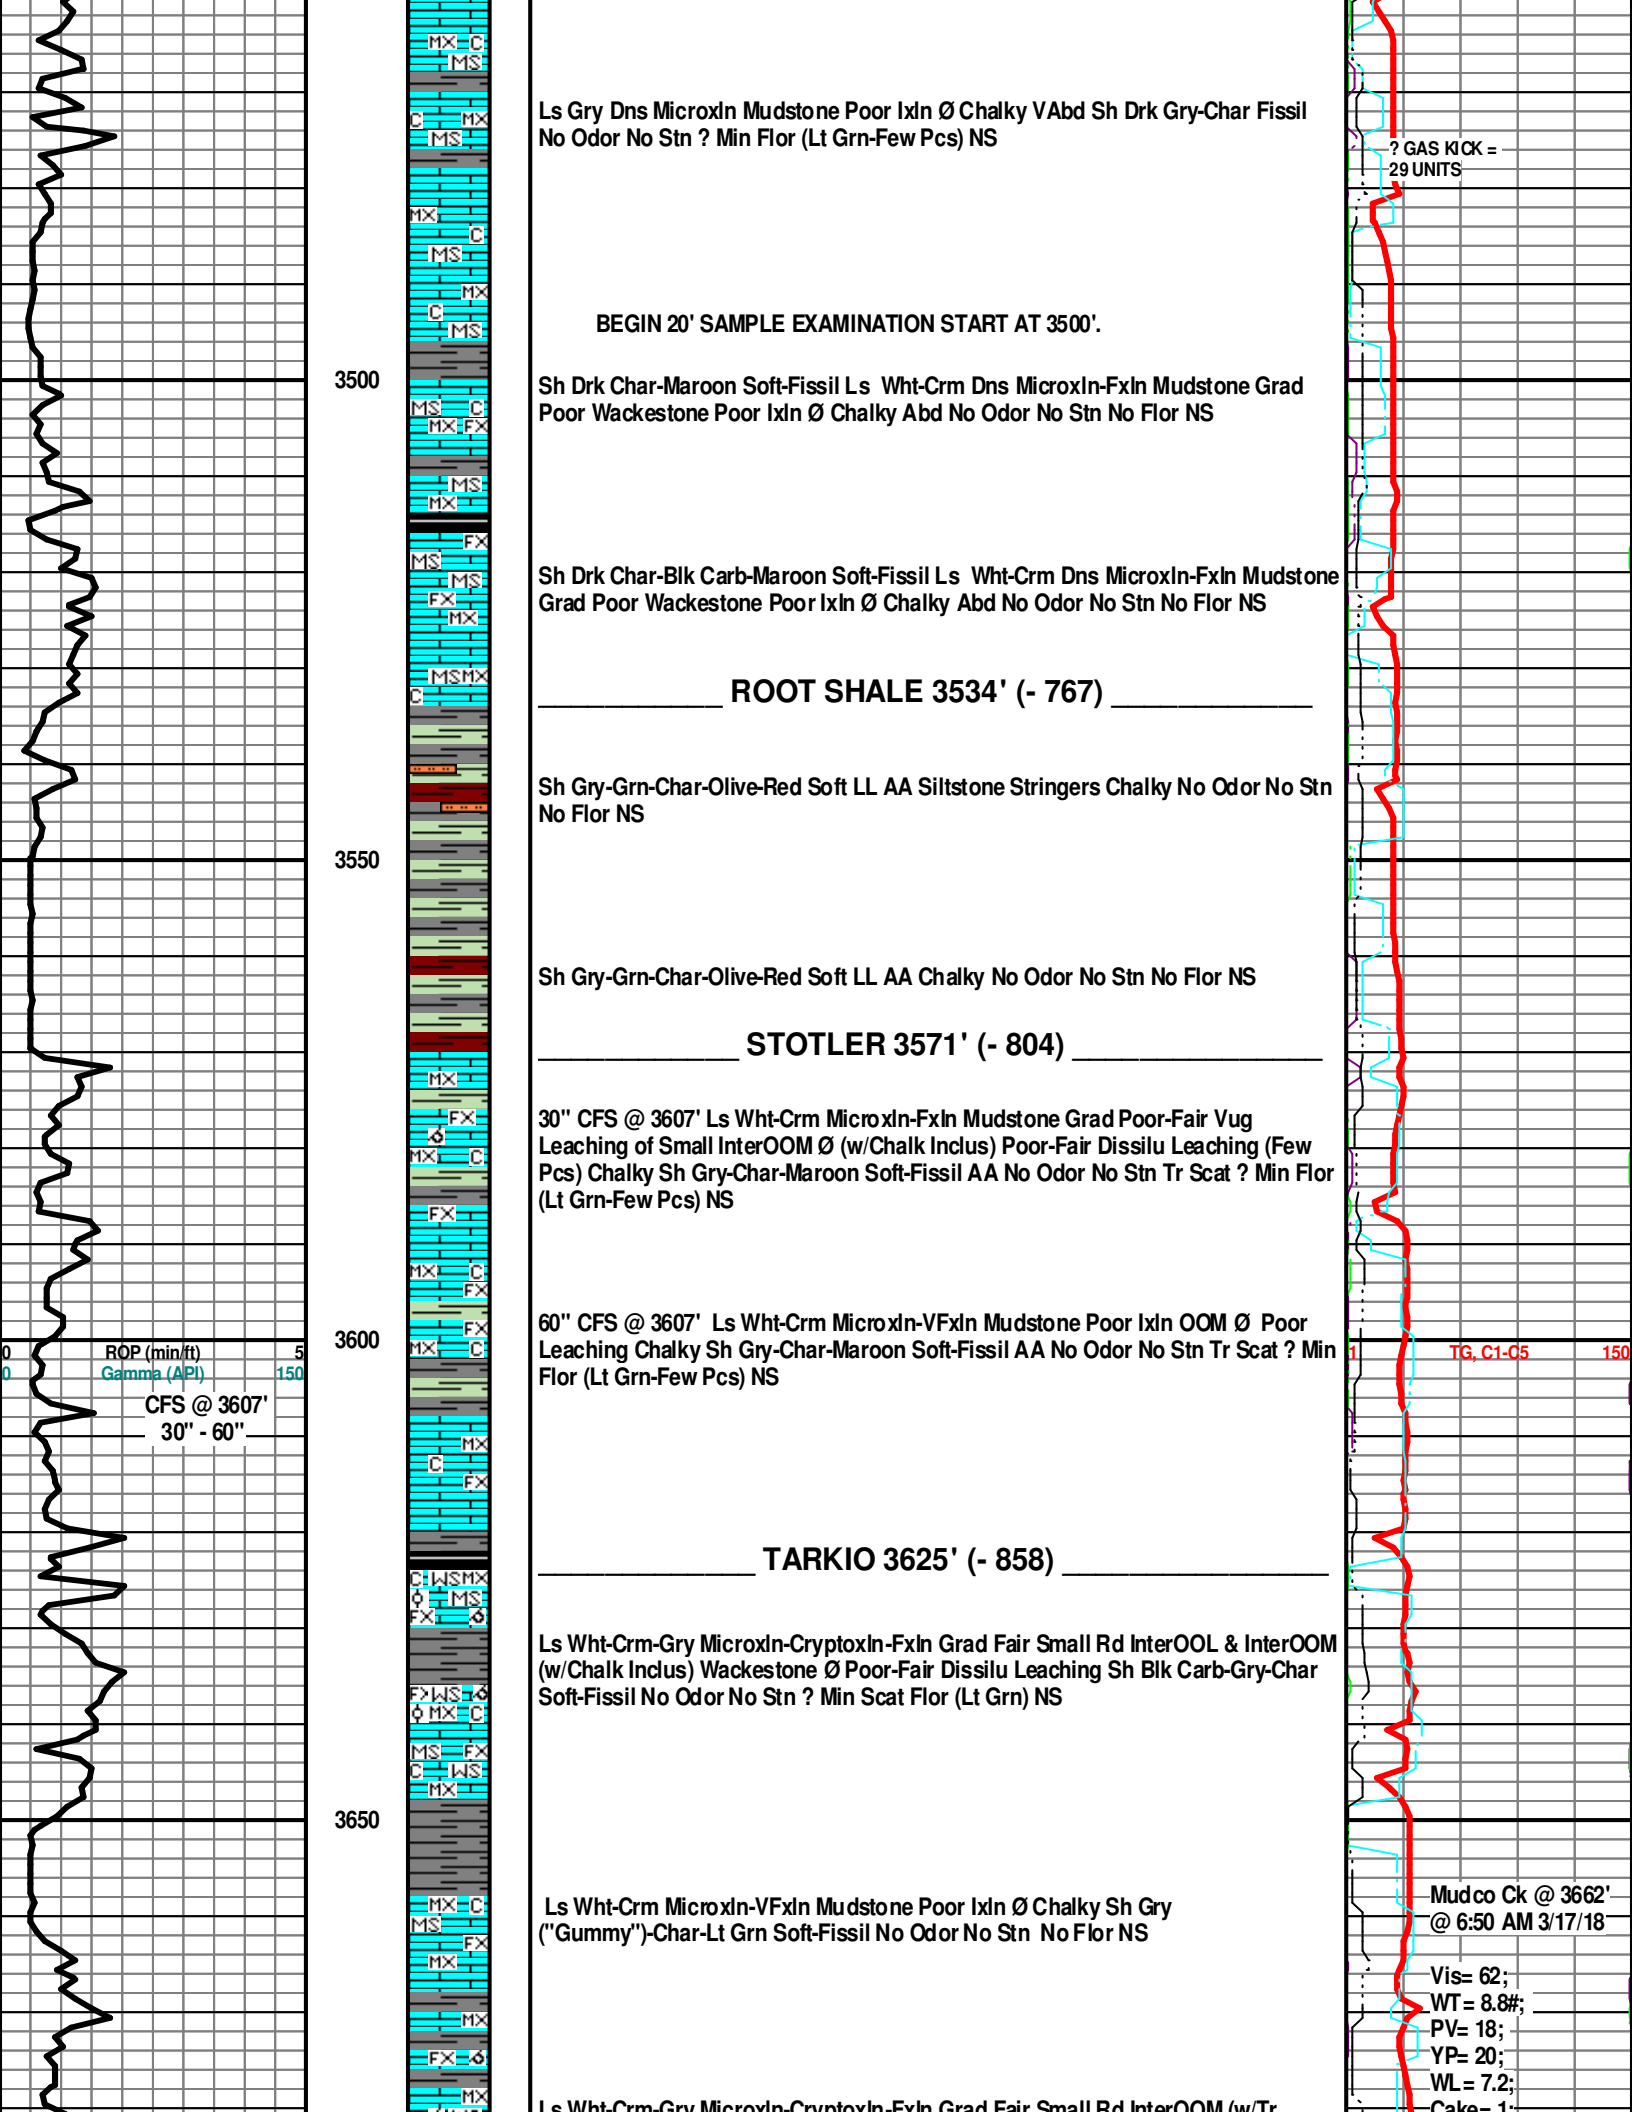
MX C
MS
C MX
MS
MX
C
MS
MX
C
MS

Ls Gry Dns Microxln Mudstone Poor Ixln Ø Chalky VAbd Sh Drk Gry-Char Fissil No Odor No Stn ? Min Flor (Lt Grn-Few Pcs) NS

? GAS KICK = 29 UNITS

BEGIN 20' SAMPLE EXAMINATION START AT 3500'.

3500

MS C
MX FX
MS
MX

Sh Drk Char-Maroon Soft-Fissil Ls Wht-Crm Dns Microxln-Fxln Mudstone Grad Poor Wackestone Poor Ixln Ø Chalky Abd No Odor No Stn No Flor NS

FX
MS
MS
FX
MX
MSMX
C

Sh Drk Char-Blk Carb-Maroon Soft-Fissil Ls Wht-Crm Dns Microxln-Fxln Mudstone Grad Poor Wackestone Poor Ixln Ø Chalky Abd No Odor No Stn No Flor NS

___________ ROOT SHALE 3534' (- 767) ____________

Sh Gry-Grn-Char-Olive-Red Soft LL AA Siltstone Stringers Chalky No Odor No Stn No Flor NS

3550

Sh Gry-Grn-Char-Olive-Red Soft LL AA Chalky No Odor No Stn No Flor NS

____________ STOTLER 3571' (- 804) _______________

MX
FX
MX C

30" CFS @ 3607' Ls Wht-Crm Microxln-Fxln Mudstone Grad Poor-Fair Vug Leaching of Small InterOOM Ø (w/Chalk Inclus) Poor-Fair Dissilu Leaching (Few Pcs) Chalky Sh Gry-Char-Maroon Soft-Fissil AA No Odor No Stn Tr Scat ? Min Flor (Lt Grn-Few Pcs) NS

FX
MX C
FX
FX
MX C

60" CFS @ 3607' Ls Wht-Crm Microxln-VFxln Mudstone Poor Ixln OOM Ø Poor Leaching Chalky Sh Gry-Char-Maroon Soft-Fissil AA No Odor No Stn Tr Scat ? Min Flor (Lt Grn-Few Pcs) NS

3600

0 ROP (min/ft) 5
0 Gamma (API) 150

1 TG, C1-C5 150

CFS @ 3607'
30" - 60"

MX
C
FX

_____________ TARKIO 3625' (- 858) ______________

C WSMX
MS
FX

Ls Wht-Crm-Gry Microxln-Cryptoxln-Fxln Grad Fair Small Rd InterOOL & InterOOM (w/Chalk Inclus) Wackestone Ø Poor-Fair Dissilu Leaching Sh Blk Carb-Gry-Char Soft-Fissil No Odor No Stn ? Min Scat Flor (Lt Grn) NS

F>WS
MX C
MS FX
C WS
MX

3650

MX C
MS
FX
MX

Ls Wht-Crm Microxln-VFxln Mudstone Poor Ixln Ø Chalky Sh Gry ("Gummy")-Char-Lt Grn Soft-Fissil No Odor No Stn No Flor NS

Mudco Ck @ 3662'
@ 6:50 AM 3/17/18

Vis= 62;
WT= 8.8#;
PV= 18;
YP= 20;
WL= 7.2;
Cake= 1;

MX
FX
MX

Ls Wht-Crm-Gry Microxln-Cryptoxln-Fxln Grad Fair Small Rd InterOOM (w/Tr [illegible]